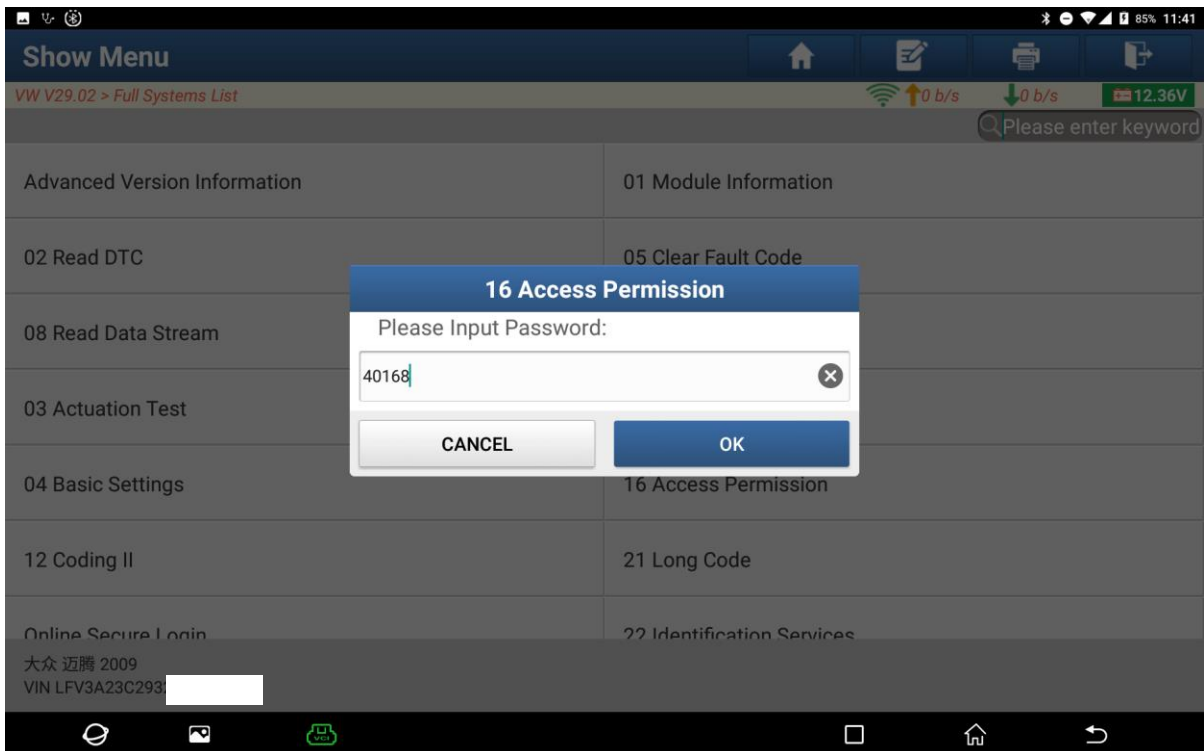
85% 11:41

Show Menu

VW V29.02 > Full Systems List

0 b/s 0 b/s 12.36V

Please enter keyword

Advanced Version Information

01 Module Information

02 Read DTC

05 Clear Fault Code

08 Read Data Stream

03 Actuation Test

04 Basic Settings

16 Access Permission

12 Coding II

21 Long Code

Online Secure Login

22 Identification Services

16 Access Permission

Please Input Password:

40168

CANCEL

OK

大众 迈腾 2009
VIN LFV3A23C293